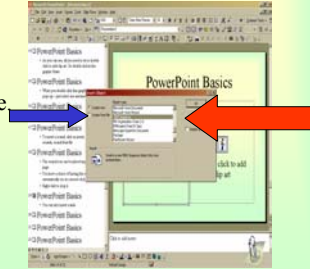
PowerPoint Basics
PowerPoint Basics
PowerPoint Basics
PowerPoint Basics
PowerPoint Basics
PowerPoint Basics
PowerPoint Basics
PowerPoint Basics
PowerPoint Basics
PowerPoint Basics
PowerPoint Basics
e
click to add
ip art
Click to add notes